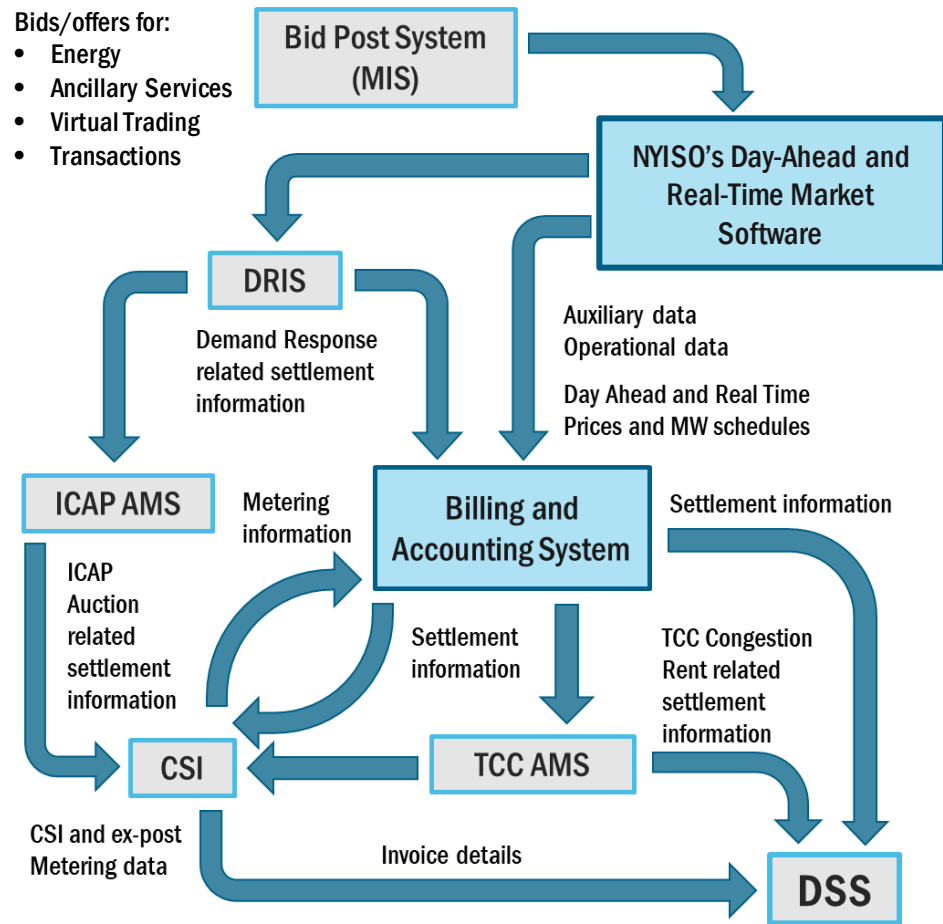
Bids/offers for:
- Energy
- Ancillary Services
- Virtual Trading
- Transactions

Bid Post System (MIS)

NYISO's Day-Ahead and Real-Time Market Software

DRIS

Demand Response related settlement information

Auxiliary data
Operational data

Day Ahead and Real Time Prices and MW schedules

ICAP AMS

Metering information

Billing and Accounting System

Settlement information

ICAP Auction related settlement information

Settlement information

TCC Congestion Rent related settlement information

CSI

TCC AMS

CSI and ex-post Metering data

Invoice details

DSS